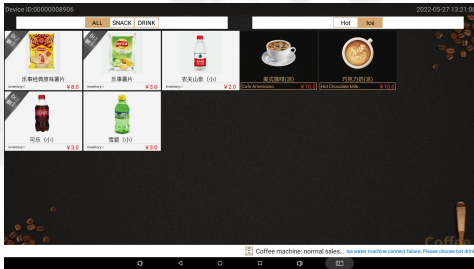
Device ID:00000008906

2022-05-27 13:21:0

ALL SNACK DRINK

Hot Ice

售罄

乐事经典原味薯片

Inventory:1 ¥8.0

售罄

乐事薯片

Inventory:1 ¥3.0

农夫山泉（小）

Inventory:1 ¥2.0

美式咖啡(热)

Cafe Americano ¥10.0

巧克力奶(热)

Hot Chocolate Milk ¥10.0

售罄

可乐（小）

Inventory:1 ¥3.0

雪碧（小）

Inventory:1 ¥3.0

Coffee machine: normal sales.. Ice water machine connect failure, Please choose hot drink